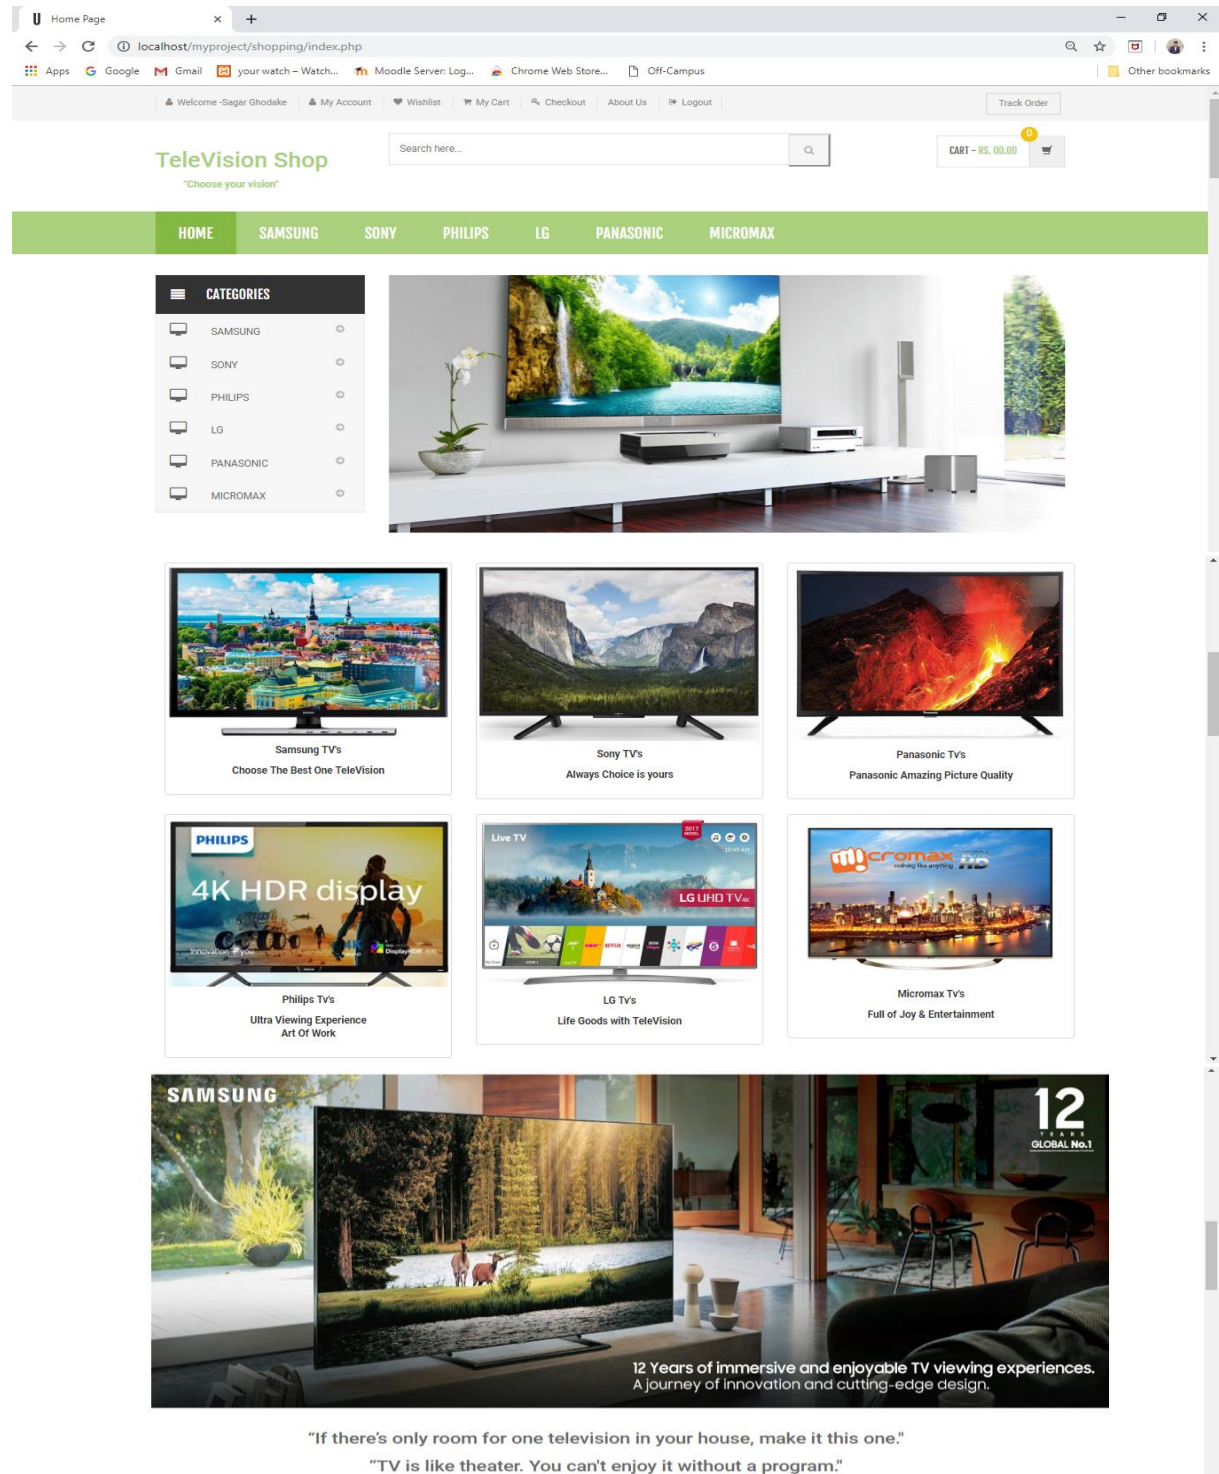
Home Page

localhost/myproject/shopping/index.php

Apps Google Gmail your watch – Watch... Moodle Server: Log... Chrome Web Store... Off-Campus Other bookmarks

Welcome -Sagar Ghodake | My Account | Wishlist | My Cart | Checkout | About Us | Logout

Track Order

TeleVision Shop

"Choose your vision"

Search here...

CART - RS. 00.00

0

HOME SAMSUNG SONY PHILIPS LG PANASONIC MICROMAX

CATEGORIES

SAMSUNG

SONY

PHILIPS

LG

PANASONIC

MICROMAX

Samsung TV's
Choose The Best One TeleVision

Sony TV's
Always Choice is yours

Panasonic TV's
Panasonic Amazing Picture Quality

PHILIPS
4K HDR display

Philips TV's
Ultra Viewing Experience
Art Of Work

Live TV
LG UHD TV

LG TV's
Life Goods with TeleVision

micromax

Micromax TV's
Full of Joy & Entertainment

SAMSUNG

12
YEARS
GLOBAL No.1

12 Years of immersive and enjoyable TV viewing experiences.
A journey of innovation and cutting-edge design.

"If there's only room for one television in your house, make it this one."

"TV is like theater. You can't enjoy it without a program."